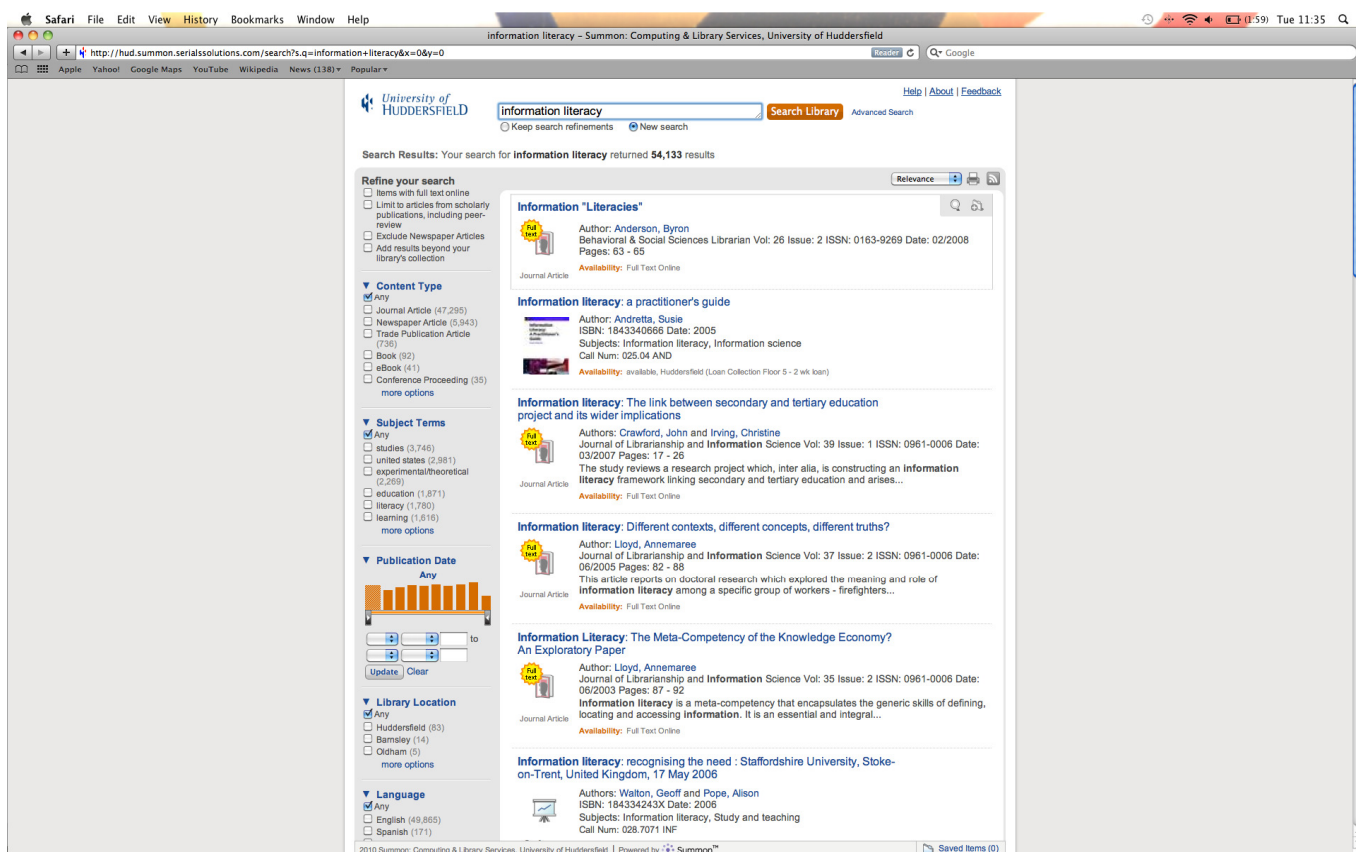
Safari File Edit View History Bookmarks Window Help

(1:59) Tue 11:35

information literacy – Summon: Computing & Library Services, University of Huddersfield

http://hud.summon.serialssolutions.com/search?s.q=information+literacy&x=0&y=0

Reader

Google

Apple Yahoo! Google Maps YouTube Wikipedia News (138) Popular

Help | About | Feedback

University of HUDDERSFIELD

information literacy

Search Library

Advanced Search

Keep search refinements New search

Search Results: Your search for information literacy returned 54,133 results

Refine your search
Items with full text online
Limit to articles from scholarly publications, including peer-review
Exclude Newspaper Articles
Add results beyond your library's collection

Content Type
Any
Journal Article (47,295)
Newspaper Article (5,943)
Trade Publication Article (736)
Book (92)
eBook (41)
Conference Proceeding (35)
more options

Subject Terms
Any
studies (3,746)
united states (2,981)
experimental/theoretical (2,269)
education (1,871)
literacy (1,780)
learning (1,616)
more options

Publication Date
Any

to

Update Clear

Library Location
Any
Huddersfield (83)
Barnsley (14)
Oldham (5)
more options

Language
Any
English (49,865)
Spanish (171)

Relevance

Information "Literacies"
Full text
Author: Anderson, Byron
Behavioral & Social Sciences Librarian Vol: 26 Issue: 2 ISSN: 0163-9269 Date: 02/2008 Pages: 63 - 65
Journal Article
Availability: Full Text Online

Information literacy: a practitioner's guide
Author: Andretta, Susie
ISBN: 1843340666 Date: 2005
Subjects: Information literacy, Information science
Call Num: 025.04 AND
Availability: available, Huddersfield (Loan Collection Floor 5 - 2 wk loan)

Information literacy: The link between secondary and tertiary education project and its wider implications
Full text
Authors: Crawford, John and Irving, Christine
Journal of Librarianship and Information Science Vol: 39 Issue: 1 ISSN: 0961-0006 Date: 03/2007 Pages: 17 - 26
The study reviews a research project which, inter alia, is constructing an information literacy framework linking secondary and tertiary education and arises...
Journal Article
Availability: Full Text Online

Information literacy: Different contexts, different concepts, different truths?
Full text
Author: Lloyd, Annemaree
Journal of Librarianship and Information Science Vol: 37 Issue: 2 ISSN: 0961-0006 Date: 06/2005 Pages: 82 - 88
This article reports on doctoral research which explored the meaning and role of information literacy among a specific group of workers - firefighters...
Journal Article
Availability: Full Text Online

Information Literacy: The Meta-Competency of the Knowledge Economy? An Exploratory Paper
Full text
Author: Lloyd, Annemaree
Journal of Librarianship and Information Science Vol: 35 Issue: 2 ISSN: 0961-0006 Date: 06/2003 Pages: 87 - 92
Information literacy is a meta-competency that encapsulates the generic skills of defining, locating and accessing information. It is an essential and integral...
Journal Article
Availability: Full Text Online

Information literacy: recognising the need : Staffordshire University, Stoke-on-Trent, United Kingdom, 17 May 2006
Authors: Walton, Geoff and Pope, Alison
ISBN: 184334243X Date: 2006
Subjects: Information literacy, Study and teaching
Call Num: 028.7071 INF

2010 Summon: Computing & Library Services, University of Huddersfield | Powered by Summon™

Saved Items (0)